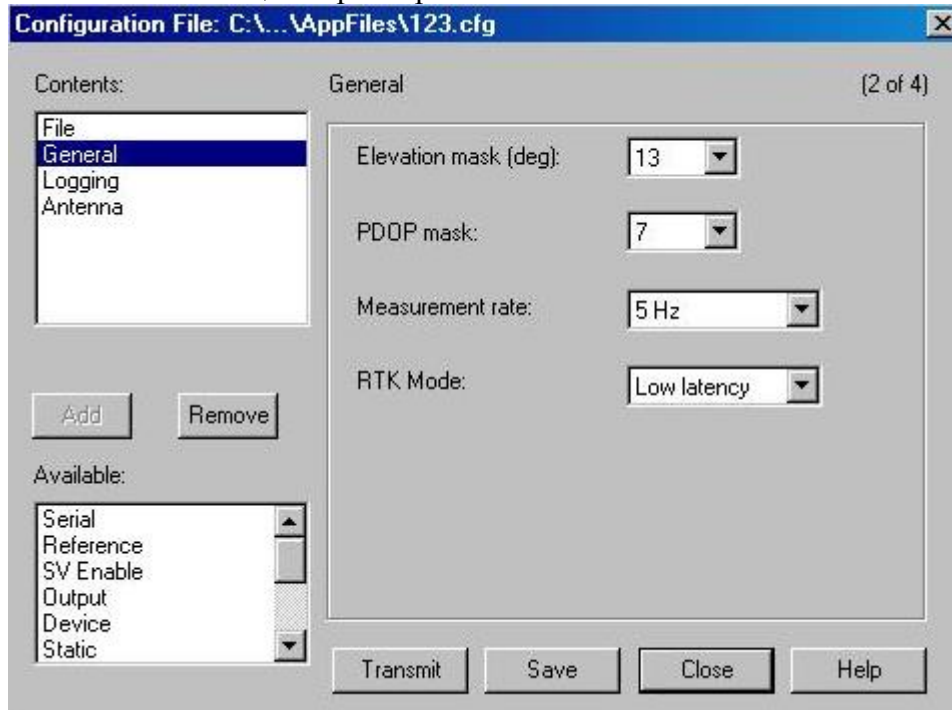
Configuration File: C:\...\AppFiles\123.cfg

Contents:

File
General
Logging
Antenna

General

(2 of 4)

Elevation mask (deg): 13

PDOP mask: 7

Measurement rate: 5 Hz

RTK Mode: Low latency

Add

Remove

Available:

Serial
Reference
SV Enable
Output
Device
Static

Transmit

Save

Close

Help